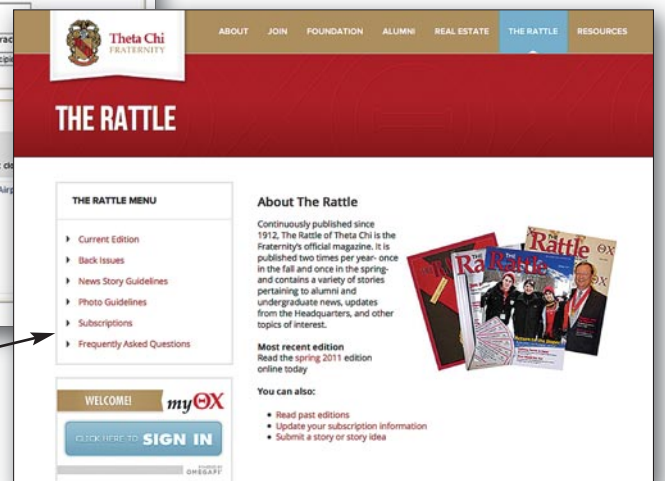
Theta Chi FRATERNITY

ABOUT JOIN FOUNDATION ALUMNI REAL ESTATE THE RATTLE RESOURCES

THE RATTLE

THE RATTLE MENU

Current Edition
Back Issues
News Story Guidelines
Photo Guidelines
Subscriptions
Frequently Asked Questions

WELCOME! my$\Theta X$

CLICK HERE TO SIGN IN

OMEGAFI

About The Rattle

Continuously published since 1912, The Rattle of Theta Chi is the Fraternity's official magazine. It is published two times per year- once in the fall and once in the spring- and contains a variety of stories pertaining to alumni and undergraduate news, updates from the Headquarters, and other topics of interest.

Most recent edition
Read the spring 2011 edition online today

You can also:

Read past editions
Update your subscription information
Submit a story or story idea

The Rattle
The Rattle
The Rattle $\Theta X$